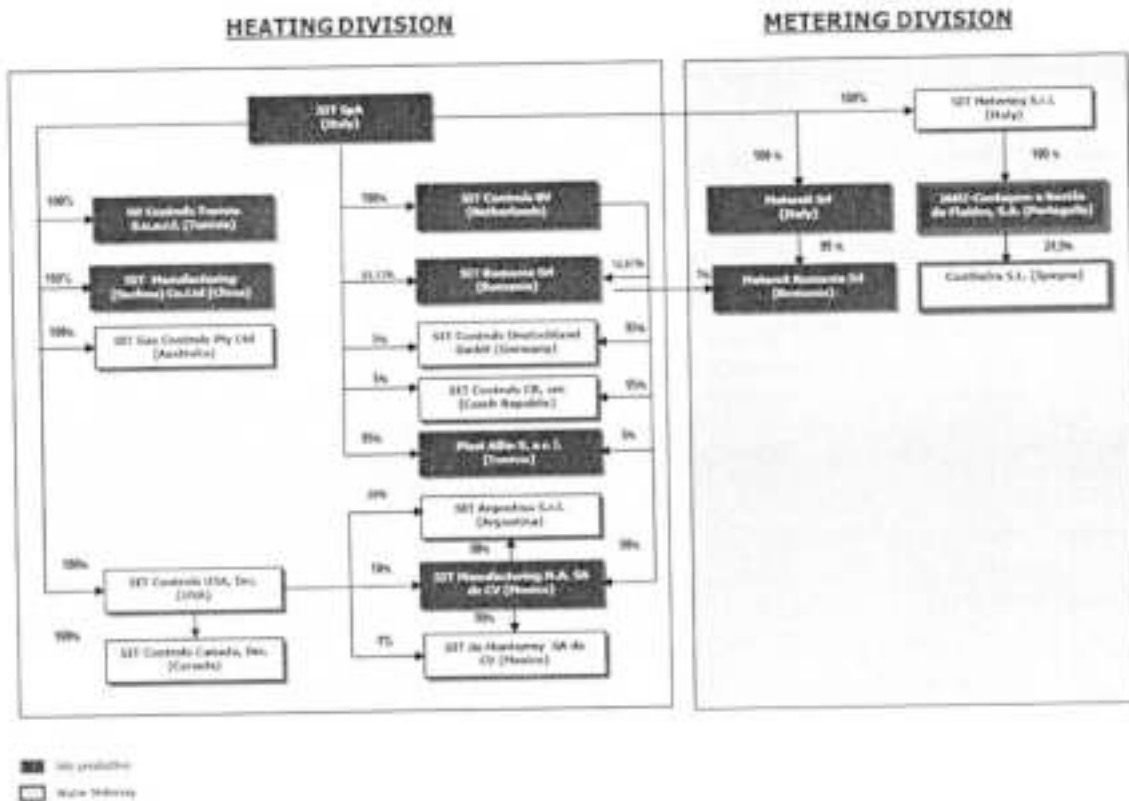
HEATING DIVISION

METERING DIVISION

SIT SpA
(Italy)

100%

SIT Metering S.r.l.
(Italy)

100 %

100 %

Metersit Srl
(Italy)

JANZ-Contagem e Gestão de Fluidos, S.A. (Portogallo)

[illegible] %

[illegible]%

Metersit Romania Srl
(Romania)

Conthidra S.L. (Spagna)

100%

SIT Controls Tunisia S.a.r.l. (Tunisia)

100%

SIT Manufacturing (Suzhou) Co.Ltd (China)

100%

SIT Gas Controls Pty Ltd
(Australia)

100%

SIT Controls BV
(Netherlands)

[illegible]%

SIT Romania Srl
(Romania)

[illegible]%

1%

5%

SIT Controls Deutschland GmbH (Germany)

95%

5%

SIT Controls CR, sro
(Czech Republic)

95%

95%

Plast Alfin S. a r. l.
(Tunisia)

5%

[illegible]%

SIT Argentina S.r.l.
(Argentina)

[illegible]%

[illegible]%

100%

SIT Controls USA, Inc.
(USA)

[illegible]%

SIT Manufacturing N.A. SA de CV (Mexico)

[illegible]%

100%

SIT Controls Canada, Inc.
(Canada)

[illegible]%

SIT de Monterrey SA de CV (Mexico)

Sito produttivo

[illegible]